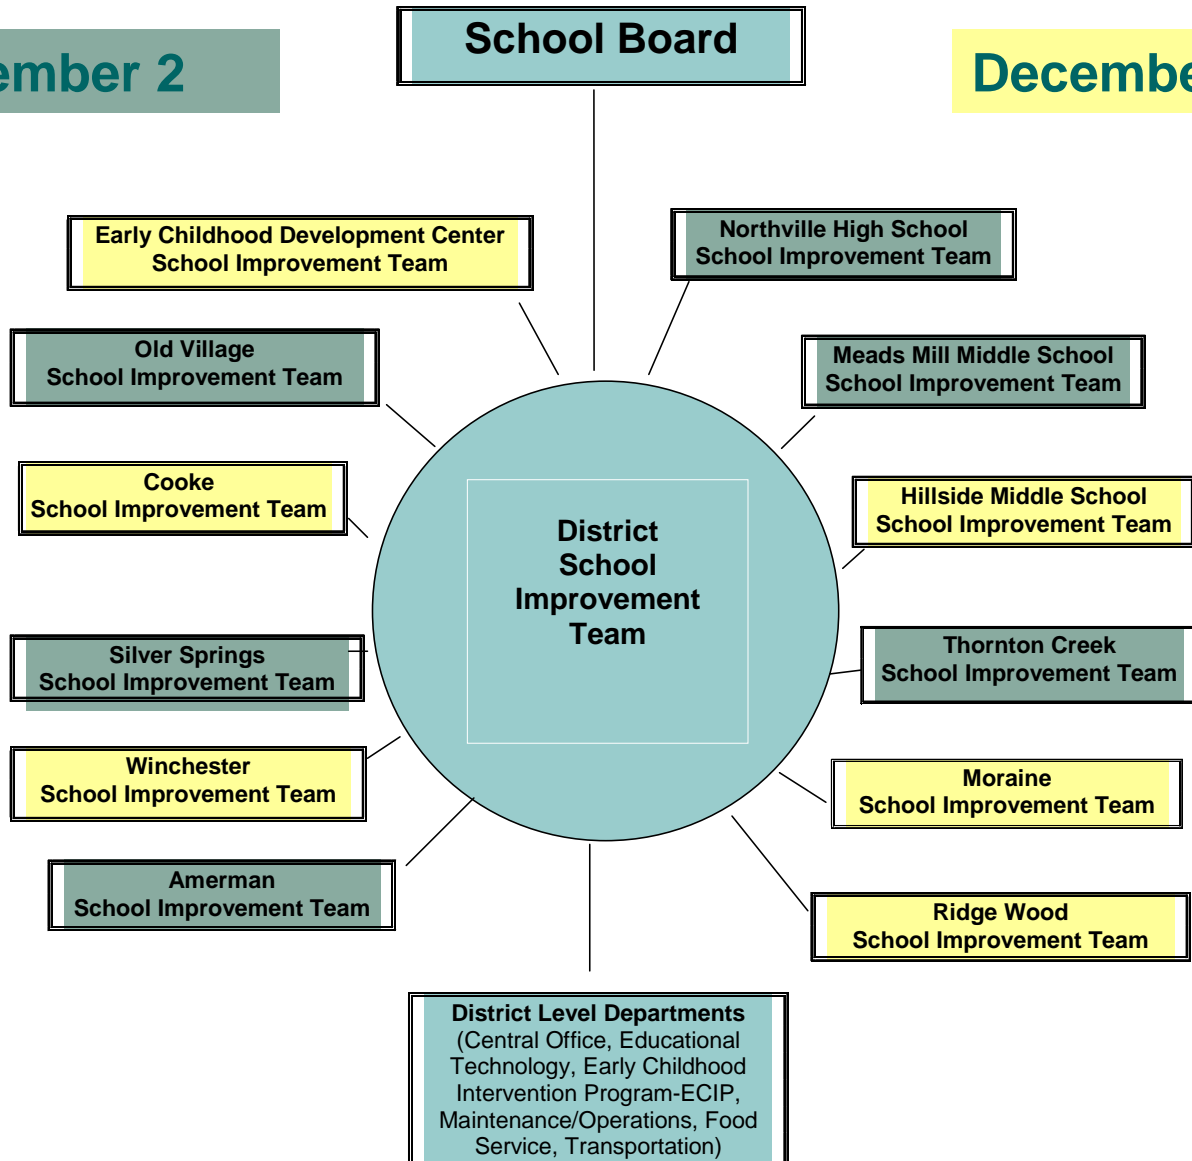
ember 2

School Board

Decembe

Early Childhood Development Center
School Improvement Team

Northville High School
School Improvement Team

Old Village
School Improvement Team

Meads Mill Middle School
School Improvement Team

Cooke
School Improvement Team

District School Improvement Team

Hillside Middle School
School Improvement Team

Silver Springs
School Improvement Team

Thornton Creek
School Improvement Team

Winchester
School Improvement Team

Moraine
School Improvement Team

Amerman
School Improvement Team

Ridge Wood
School Improvement Team

District Level Departments
(Central Office, Educational Technology, Early Childhood Intervention Program-ECIP, Maintenance/Operations, Food Service, Transportation)